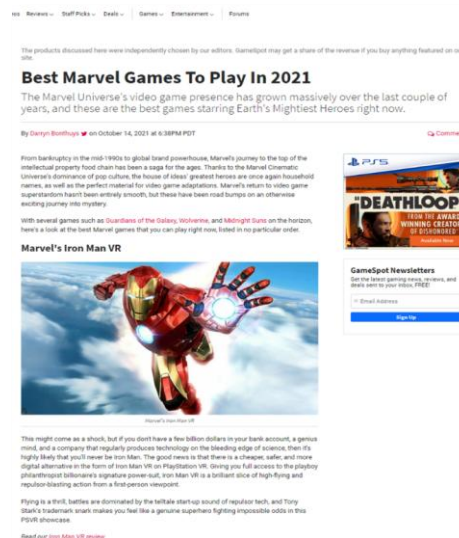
ios Reviews Staff Picks Deals Games Entertainment Forums

The products discussed here were independently chosen by our editors. GameSpot may get a share of the revenue if you buy anything featured on our site.

Best Marvel Games To Play In 2021

The Marvel Universe's video game presence has grown massively over the last couple of years, and these are the best games starring Earth's Mightiest Heroes right now.

By Darryn Bonthuys on October 14, 2021 at 6:38PM PDT

Comme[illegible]

From bankruptcy in the mid-1990s to global brand powerhouse, Marvel's journey to the top of the intellectual property food chain has been a saga for the ages. Thanks to the Marvel Cinematic Universe's dominance of pop culture, the house of ideas' greatest heroes are once again household names, as well as the perfect material for video game adaptations. Marvel's return to video game superstardom hasn't been entirely smooth, but there have been road bumps on an otherwise exciting journey into mystery.

With several games such as Guardians of the Galaxy, Wolverine, and Midnight Suns on the horizon, here's a look at the best Marvel games that you can play right now, listed in no particular order.

Marvel's Iron Man VR

Marvel's Iron Man VR

This might come as a shock, but if you don't have a few billion dollars in your bank account, a genius mind, and a company that regularly produces technology on the bleeding edge of science, then it's highly likely that you'll never be Iron Man. The good news is that there is a cheaper, safer, and more digital alternative in the form of Iron Man VR on PlayStation VR. Giving you full access to the playboy philanthropist billionaire's signature power-suit, Iron Man VR is a brilliant slice of high-flying and repulsor-blasting action from a first-person viewpoint.

Flying is a thrill, battles are dominated by the telltale start-up sound of repulsor tech, and Tony Stark's trademark snark makes you feel like a genuine superhero fighting impossible odds in this PSVR showcase.

Read our Iron Man VR review

PS5
DEATHLOOP
FROM THE AWARD WINNING CREATORS OF DISHONORED
Available Now

GameSpot Newsletters
Get the latest gaming news, reviews, and deals sent to your inbox, FREE!
Email Address
Sign Up